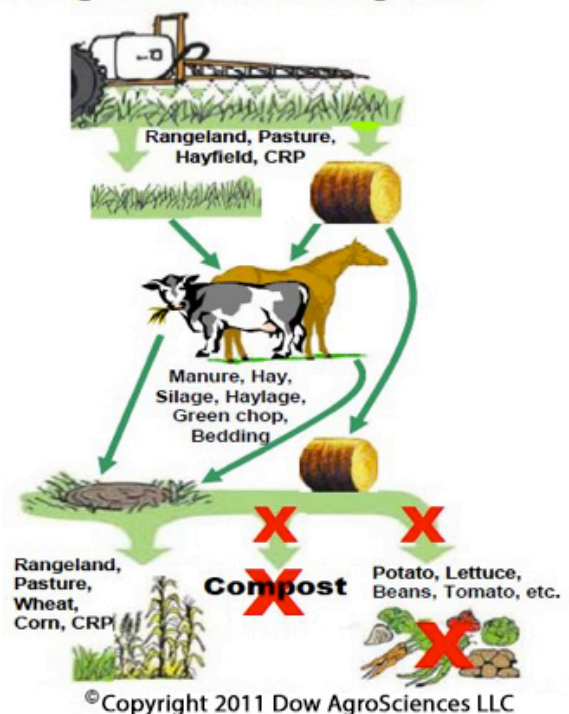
Rangeland, Pasture, Hayfield, CRP

Manure, Hay, Silage, Haylage, Green chop, Bedding

Rangeland, Pasture, Wheat, Corn, CRP

Compost

Potato, Lettuce, Beans, Tomato, etc.

©Copyright 2011 Dow AgroSciences LLC